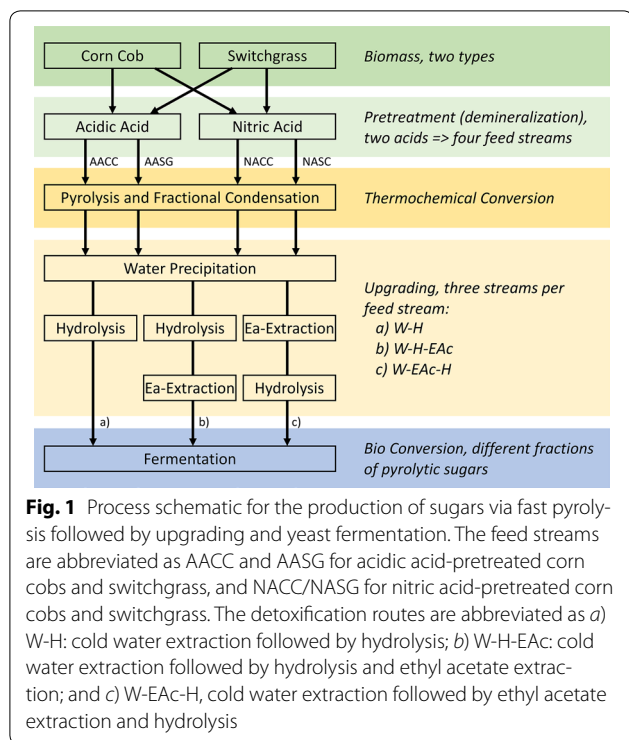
Corn Cob

Switchgrass

Biomass, two types

Acidic Acid

Nitric Acid

Pretreatment (demineralization), two acids => four feed streams

AACC

AASG

NACC

NASC

Pyrolysis and Fractional Condensation

Thermochemical Conversion

Water Precipitation

Hydrolysis

Hydrolysis

Ea-Extraction

Ea-Extraction

Hydrolysis

Upgrading, three streams per feed stream:
a) W-H
b) W-H-EAc
c) W-EAc-H

a)

b)

c)

Fermentation

Bio Conversion, different fractions of pyrolytic sugars

**Fig. 1** Process schematic for the production of sugars via fast pyrolysis followed by upgrading and yeast fermentation. The feed streams are abbreviated as AACC and AASG for acidic acid-pretreated corn cobs and switchgrass, and NACC/NASG for nitric acid-pretreated corn cobs and switchgrass. The detoxification routes are abbreviated as *a*) W-H: cold water extraction followed by hydrolysis; *b*) W-H-EAc: cold water extraction followed by hydrolysis and ethyl acetate extraction; and *c*) W-EAc-H, cold water extraction followed by ethyl acetate extraction and hydrolysis